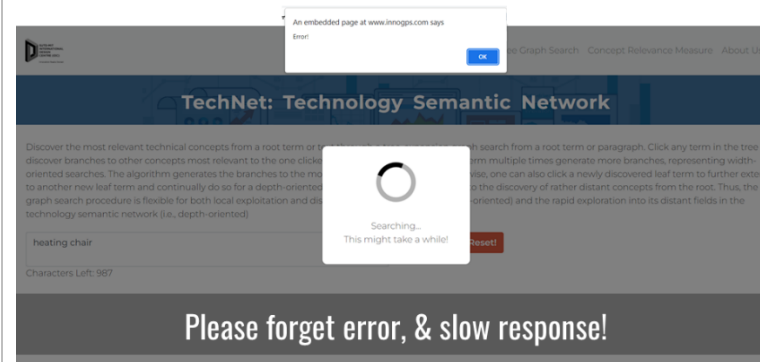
An embedded page at www.innogps.com says

Error!

OK

ee Graph Search Concept Relevance Measure About U

TechNet: Technology Semantic Network

Discover the most relevant technical concepts from a root term or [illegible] search from a root term or paragraph. Click any term in the tree discover branches to other concepts most relevant to the one clicke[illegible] term multiple times generate more branches, representing widthoriented searches. The algorithm generates the branches to the mo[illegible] vise, one can also click a newly discovered leaf term to further ext to another new leaf term and continually do so for a depth-oriented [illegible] to the discovery of rather distant concepts from the root. Thus, the graph search procedure is flexible for both local exploitation and dis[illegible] e-oriented) and the rapid exploration into its distant fields in the technology semantic network (i.e., depth-oriented)

heating chair

Searching...
This might take a while!

Reset!

Characters Left: 987

Please forget error, & slow response!